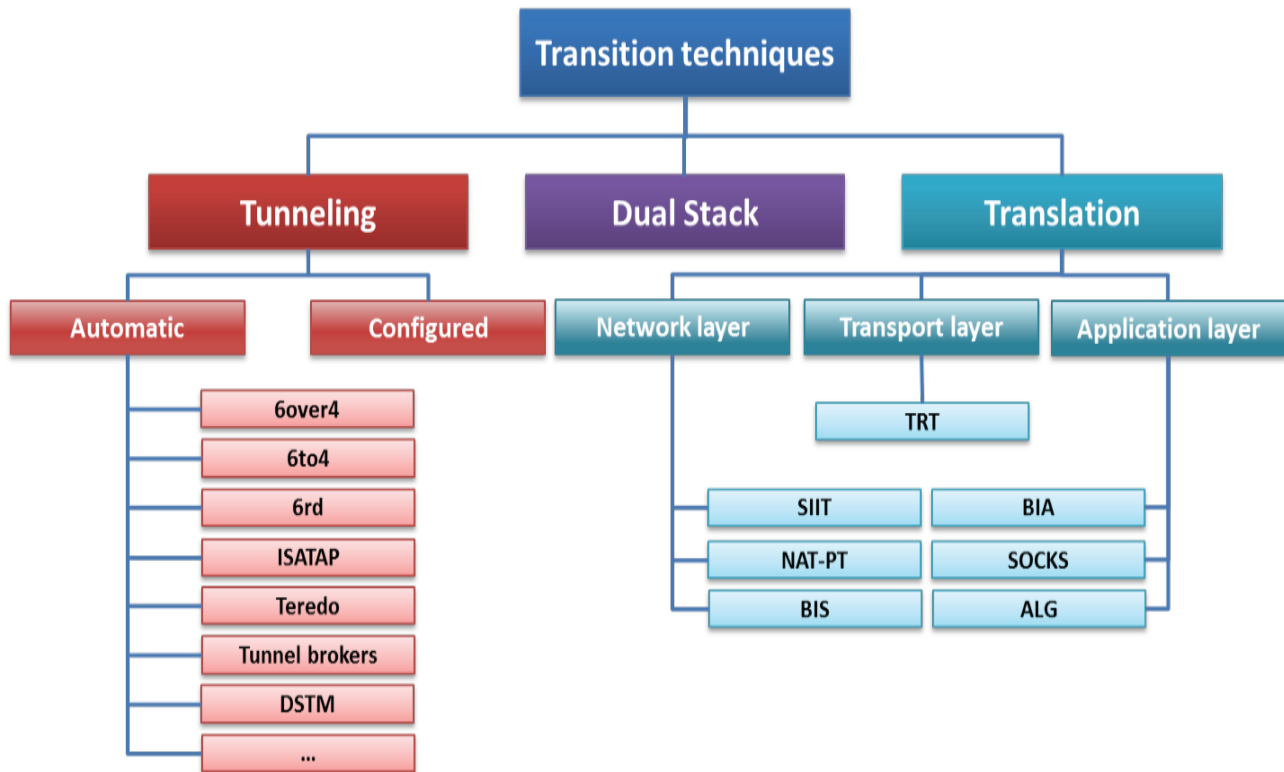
Transition techniques

Tunneling

Dual Stack

Translation

Automatic

Configured

Network layer

Transport layer

Application layer

6over4

6to4

6rd

ISATAP

Teredo

Tunnel brokers

DSTM

...

TRT

SIIT

NAT-PT

BIS

BIA

SOCKS

ALG